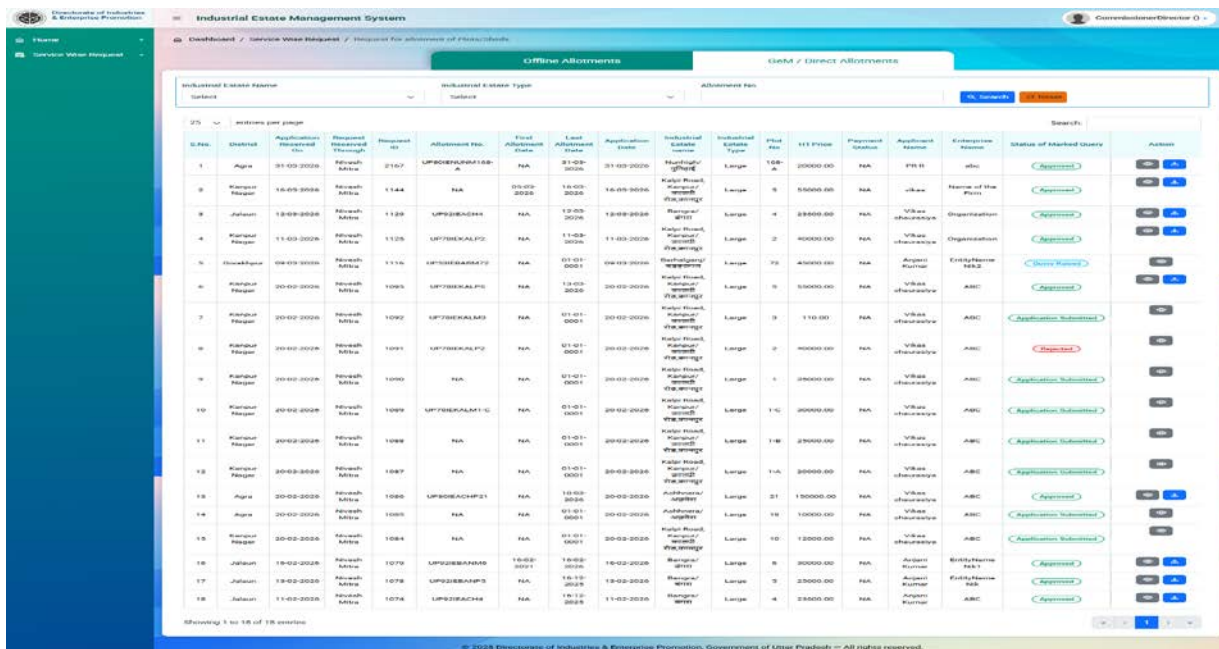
Directorate of Industries & Enterprise Promotion

Industrial Estate Management System

CommissionerDirector

Home

Service Wise Request

Dashboard / Service Wise Request / Request for allotment of Plots/Sheds

Offline Allotments

GeM / Direct Allotments

Industrial Estate Name
Select

Industrial Estate Type
Select

Allotment No.

Search

Reset

25 entries per page

Search:

| S.No. | District | Application Received On | Request Received Through | Request ID | Allotment No. | First Allotment Date | Last Allotment Date | Application Date | Industrial Estate name | Industrial Estate Type | Plot No. | H1 Price | Payment Status | Applicant Name | Enterprise Name | Status of Marked Query | Action |
|---|---|---|---|---|---|---|---|---|---|---|---|---|---|---|---|---|---|
| 1 | Agra | 31-03-2026 | Nivesh Mitra | 2167 | UP80IENURM1AB-A | NA | 31-03-2026 | 31-03-2026 | Nunhai/ नुनहाई | Large | 1AB-A | 20000.00 | NA | PRR | abc | Approved | |
| 2 | Kanpur Nagar | 16-03-2026 | Nivesh Mitra | 1144 | NA | 05-03-2026 | 16-03-2026 | 16-03-2026 | Kalpi Road, Kanpur/ कालपी रोड,कानपुर | Large | 5 | 55000.00 | NA | vikas | Name of the Firm | Approved | |
| 3 | Jalaun | 12-03-2026 | Nivesh Mitra | 1129 | UP92IEACH4 | NA | 12-03-2026 | 12-03-2026 | Bangra/ बंगरा | Large | 4 | 23000.00 | NA | Vikas chaurasiya | Organization | Approved | |
| 4 | Kanpur Nagar | 11-03-2026 | Nivesh Mitra | 1125 | UP78IEKALP2 | NA | 11-03-2026 | 11-03-2026 | Kalpi Road, Kanpur/ कालपी रोड,कानपुर | Large | 2 | 40000.00 | NA | Vikas chaurasiya | Organization | Approved | |
| 5 | Gorakhpur | 09-03-2026 | Nivesh Mitra | 1116 | UP53IEBARM72 | NA | 01-01-0001 | 09-03-2026 | Barhalganj/ बड़हलगंज | Large | 72 | 45000.00 | NA | Anjani Kumar | EntityName NA2 | Query Raised | |
| 6 | Kanpur Nagar | 20-02-2026 | Nivesh Mitra | 1095 | UP78IEKALP5 | NA | 13-03-2026 | 20-02-2026 | Kalpi Road, Kanpur/ कालपी रोड,कानपुर | Large | 5 | 55000.00 | NA | Vikas chaurasiya | ABC | Approved | |
| 7 | Kanpur Nagar | 20-02-2026 | Nivesh Mitra | 1092 | UP78IEKALM3 | NA | 01-01-0001 | 20-02-2026 | Kalpi Road, Kanpur/ कालपी रोड,कानपुर | Large | 3 | 110.00 | NA | Vikas chaurasiya | ABC | Application Submitted | |
| 8 | Kanpur Nagar | 20-02-2026 | Nivesh Mitra | 1091 | UP78IEKALP2 | NA | 01-01-0001 | 20-02-2026 | Kalpi Road, Kanpur/ कालपी रोड,कानपुर | Large | 2 | 40000.00 | NA | Vikas chaurasiya | ABC | Rejected | |
| 9 | Kanpur Nagar | 20-02-2026 | Nivesh Mitra | 1090 | NA | NA | 01-01-0001 | 20-02-2026 | Kalpi Road, Kanpur/ कालपी रोड,कानपुर | Large | 1 | 35000.00 | NA | Vikas chaurasiya | ABC | Application Submitted | |
| 10 | Kanpur Nagar | 20-02-2026 | Nivesh Mitra | 1089 | UP78IEKALM1-C | NA | 01-01-0001 | 20-02-2026 | Kalpi Road, Kanpur/ कालपी रोड,कानपुर | Large | 1-C | 20000.00 | NA | Vikas chaurasiya | ABC | Application Submitted | |
| 11 | Kanpur Nagar | 20-02-2026 | Nivesh Mitra | 1088 | NA | NA | 01-01-0001 | 20-02-2026 | Kalpi Road, Kanpur/ कालपी रोड,कानपुर | Large | 1-B | 25000.00 | NA | Vikas chaurasiya | ABC | Application Submitted | |
| 12 | Kanpur Nagar | 20-02-2026 | Nivesh Mitra | 1087 | NA | NA | 01-01-0001 | 20-02-2026 | Kalpi Road, Kanpur/ कालपी रोड,कानपुर | Large | 1-A | 20000.00 | NA | Vikas chaurasiya | ABC | Application Submitted | |
| 13 | Agra | 20-02-2026 | Nivesh Mitra | 1086 | UP80IEACHP21 | NA | 10-03-2026 | 20-02-2026 | Achhnera/ अछनेरा | Large | 21 | 150000.00 | NA | Vikas chaurasiya | ABC | Approved | |
| 14 | Agra | 20-02-2026 | Nivesh Mitra | 1085 | NA | NA | 01-01-0001 | 20-02-2026 | Achhnera/ अछनेरा | Large | 19 | 10000.00 | NA | Vikas chaurasiya | ABC | Application Submitted | |
| 15 | Kanpur Nagar | 20-02-2026 | Nivesh Mitra | 1084 | NA | NA | 01-01-0001 | 20-02-2026 | Kalpi Road, Kanpur/ कालपी रोड,कानपुर | Large | 10 | 12000.00 | NA | Vikas chaurasiya | ABC | Application Submitted | |
| 16 | Jalaun | 18-02-2026 | Nivesh Mitra | 1079 | UP92IEBANM6 | 16-02-2021 | 16-02-2026 | 18-02-2026 | Bangra/ बंगरा | Large | 6 | 30000.00 | NA | Anjani Kumar | EntityName NA1 | Approved | |
| 17 | Jalaun | 13-02-2026 | Nivesh Mitra | 1078 | UP92IEBANP3 | NA | 16-12-2025 | 13-02-2026 | Bangra/ बंगरा | Large | 3 | 23000.00 | NA | Anjani Kumar | EntityName NA | Approved | |
| 18 | Jalaun | 11-02-2026 | Nivesh Mitra | 1074 | UP92IEACH4 | NA | 16-12-2025 | 11-02-2026 | Bangra/ बंगरा | Large | 4 | 23000.00 | NA | Anjani Kumar | ABC | Approved | |

Showing 1 to 18 of 18 entries

1

© 2025 Directorate of Industries & Enterprise Promotion, Government of Uttar Pradesh — All rights reserved.